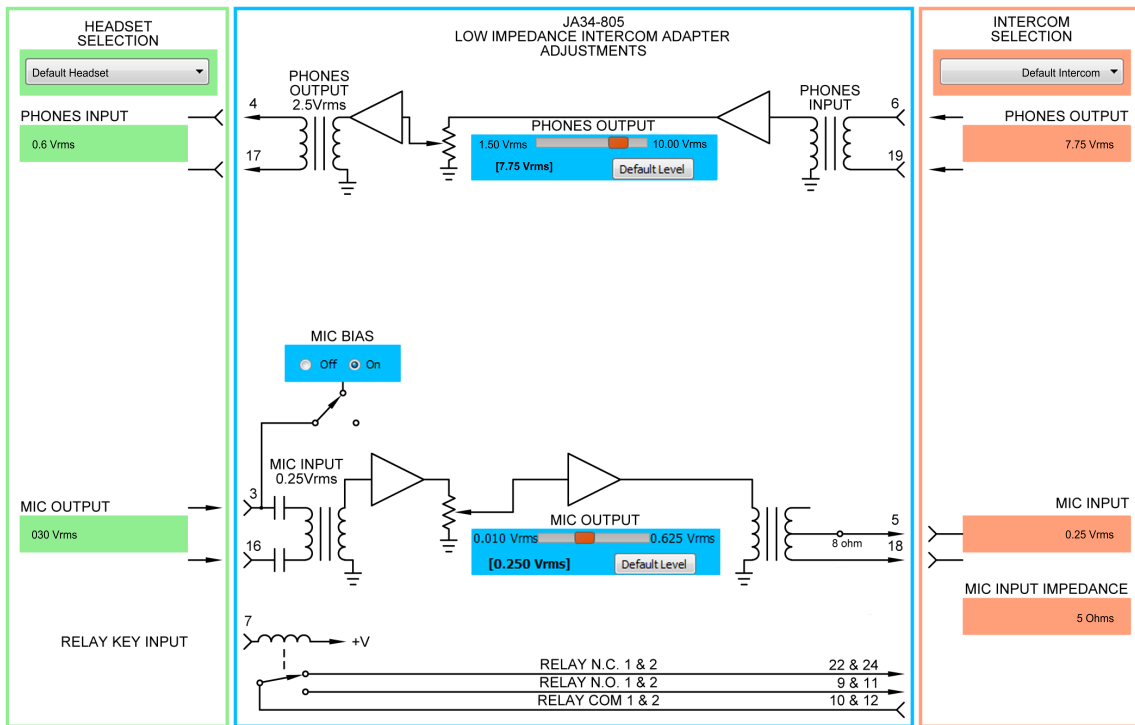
HEADSET SELECTION

Default Headset

PHONES INPUT

0.6 Vrms

MIC OUTPUT

030 Vrms

RELAY KEY INPUT

JA34-805
LOW IMPEDANCE INTERCOM ADAPTER
ADJUSTMENTS

PHONES OUTPUT 2.5Vrms

4

17

PHONES OUTPUT

1.50 Vrms

10.00 Vrms

[7.75 Vrms]

Default Level

PHONES INPUT

6

19

MIC BIAS

Off On

MIC INPUT 0.25Vrms

3

16

MIC OUTPUT

0.010 Vrms

0.625 Vrms

[0.250 Vrms]

Default Level

5

8 ohm

18

7

+V

RELAY N.C. 1 & 2 22 & 24

RELAY N.O. 1 & 2 9 & 11

RELAY COM 1 & 2 10 & 12

INTERCOM SELECTION

Default Intercom

PHONES OUTPUT

7.75 Vrms

MIC INPUT

0.25 Vrms

MIC INPUT IMPEDANCE

5 Ohms